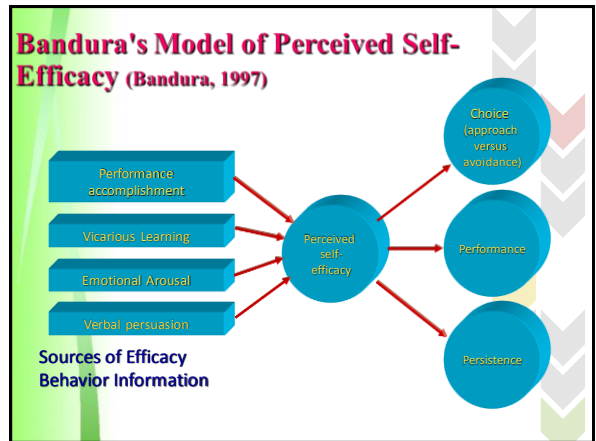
Bandura's Model of Perceived Self-Efficacy (Bandura, 1997)

Performance accomplishment

Vicarious Learning

Emotional Arousal

Verbal persuasion

Sources of Efficacy Behavior Information

Perceived self-efficacy

Choice (approach versus avoidance)

Performance

Persistence